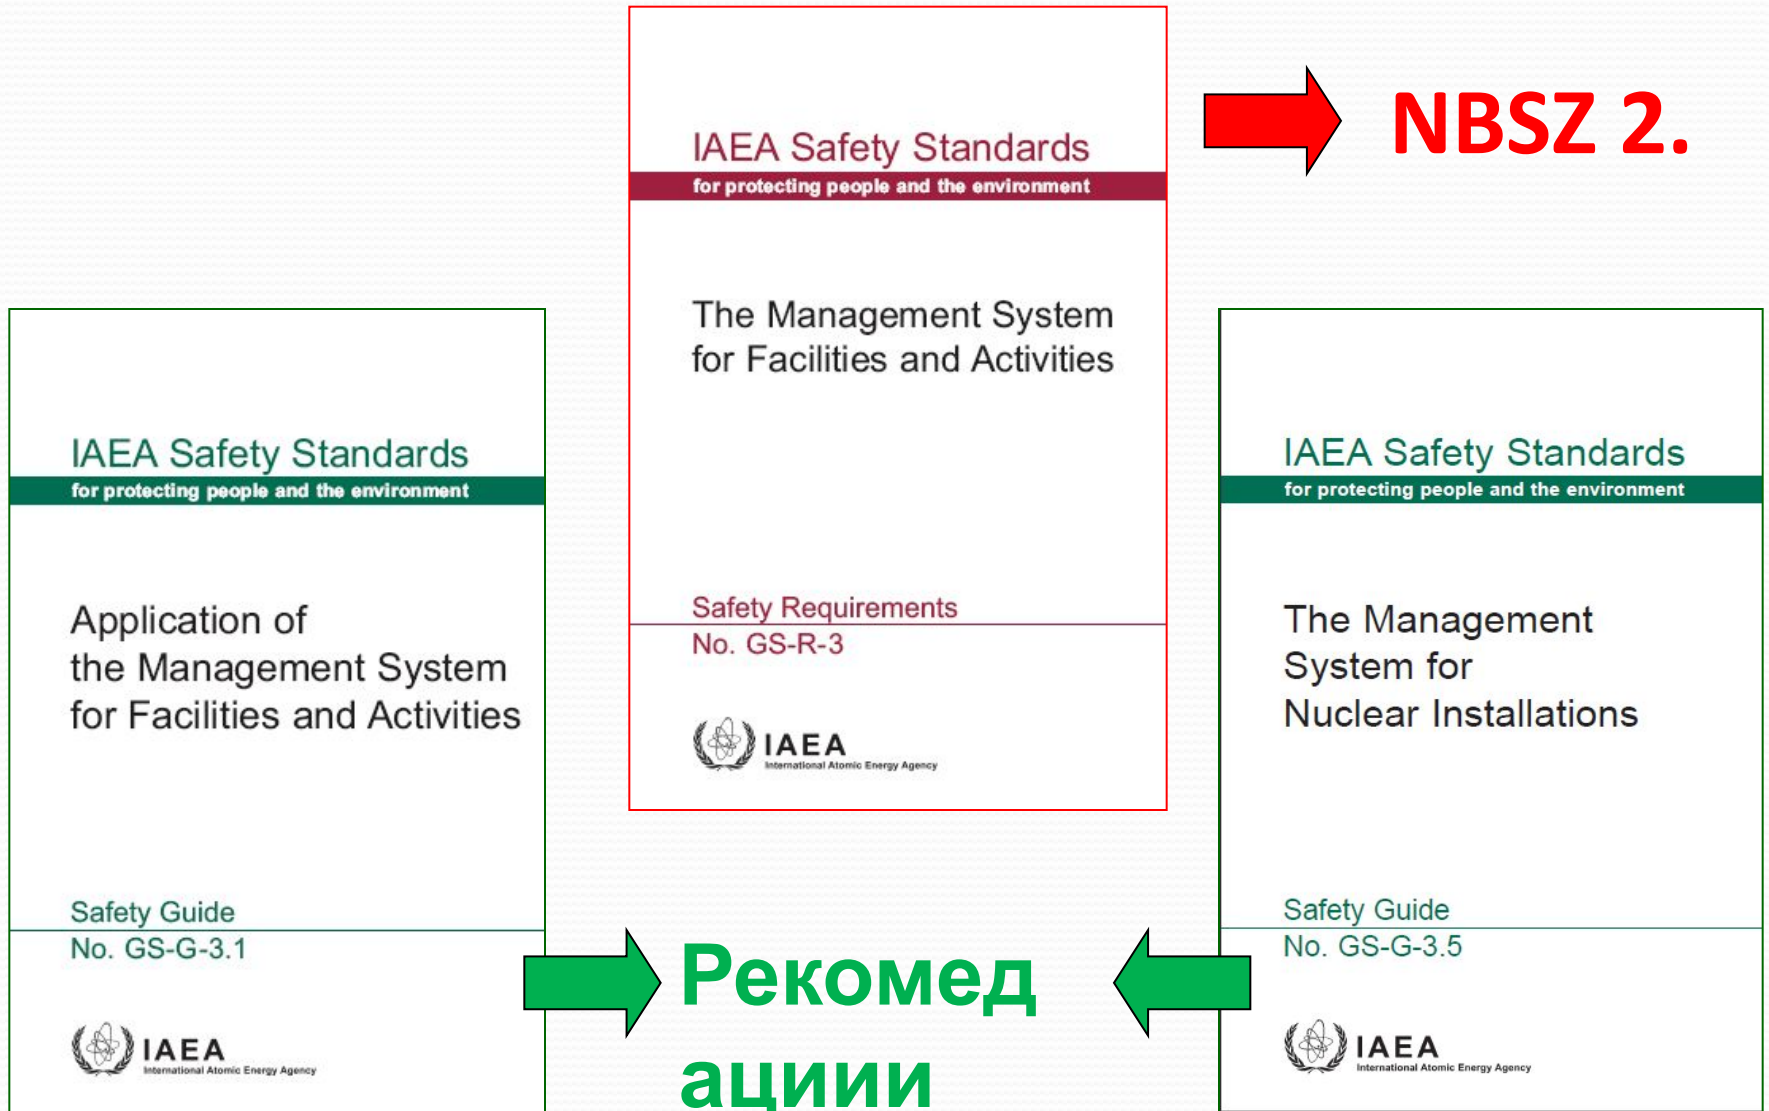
IAEA Safety Standards
for protecting people and the environment

The Management System for Facilities and Activities

Safety Requirements
No. GS-R-3

IAEA
International Atomic Energy Agency

NBSZ 2.

IAEA Safety Standards
for protecting people and the environment

Application of the Management System for Facilities and Activities

Safety Guide
No. GS-G-3.1

IAEA
International Atomic Energy Agency

Рекомед ации

IAEA Safety Standards
for protecting people and the environment

The Management System for Nuclear Installations

Safety Guide
No. GS-G-3.5

IAEA
International Atomic Energy Agency